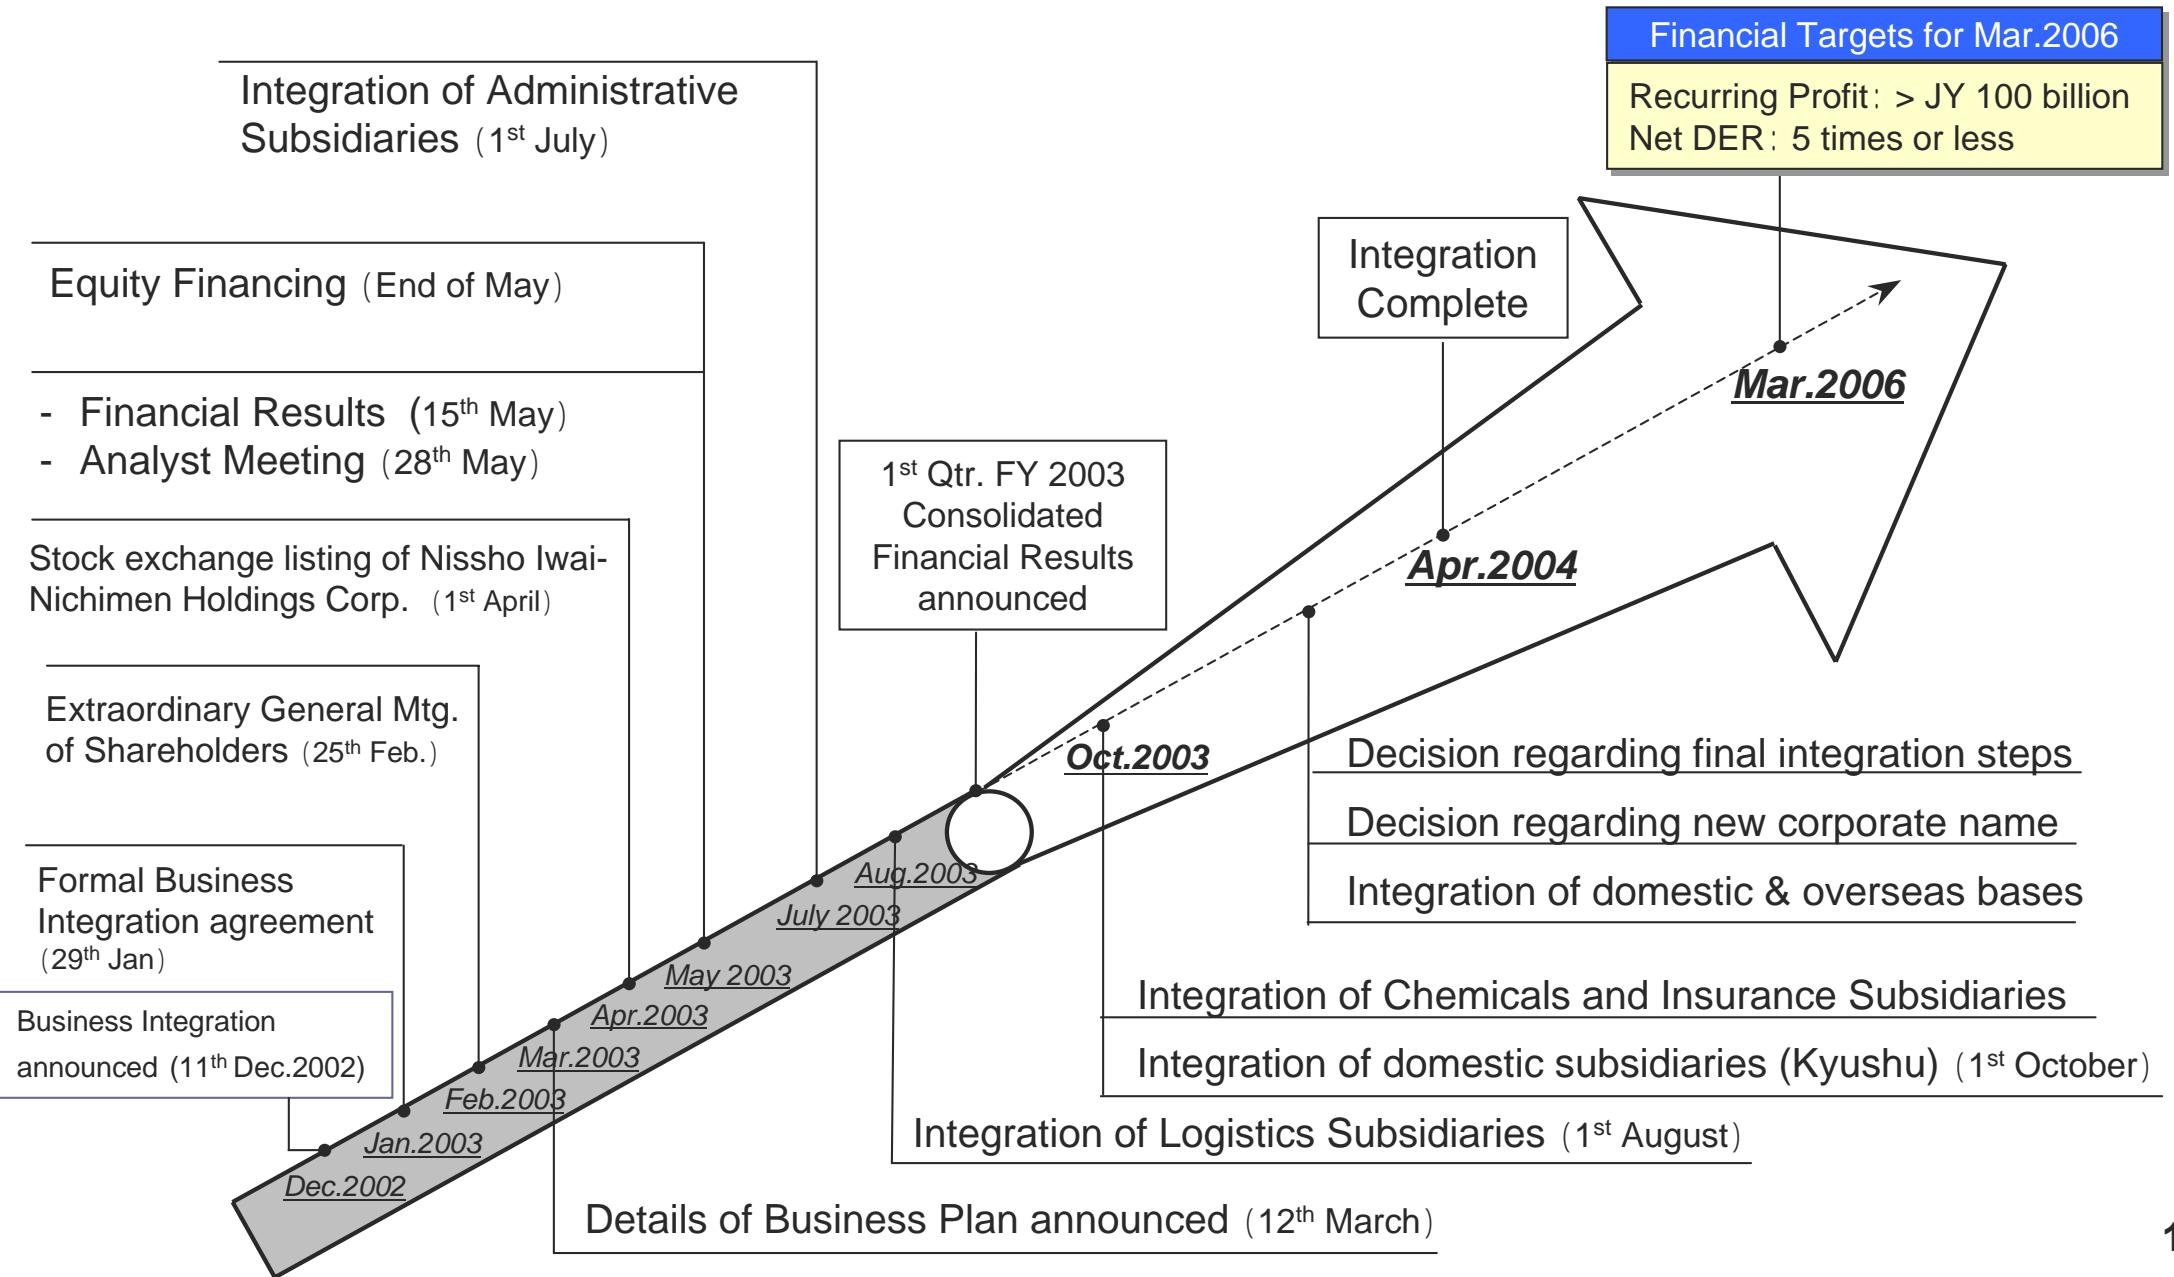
Financial Targets for Mar.2006

Recurring Profit: > JY 100 billion
Net DER: 5 times or less

Integration of Administrative Subsidiaries (1$^{st}$ July)

Equity Financing (End of May)

- Financial Results (15$^{th}$ May)
- Analyst Meeting (28$^{th}$ May)

Stock exchange listing of Nissho Iwai-Nichimen Holdings Corp. (1$^{st}$ April)

Extraordinary General Mtg. of Shareholders (25$^{th}$ Feb.)

Formal Business Integration agreement (29$^{th}$ Jan)

Business Integration announced (11$^{th}$ Dec.2002)

Integration Complete

1$^{st}$ Qtr. FY 2003 Consolidated Financial Results announced

Mar.2006

Apr.2004

Oct.2003

Aug.2003

July 2003

May 2003

Apr.2003

Mar.2003

Feb.2003

Jan.2003

Dec.2002

Decision regarding final integration steps

Decision regarding new corporate name

Integration of domestic & overseas bases

Integration of Chemicals and Insurance Subsidiaries

Integration of domestic subsidiaries (Kyushu) (1$^{st}$ October)

Integration of Logistics Subsidiaries (1$^{st}$ August)

Details of Business Plan announced (12$^{th}$ March)

1